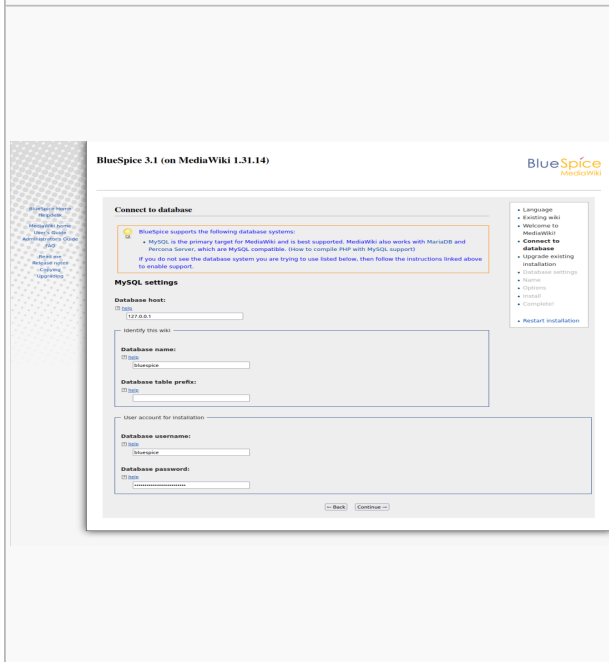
BlueSpice 3.1 (on MediaWiki 1.31.14)

BlueSpice MediaWiki

BlueSpice Home
Helpdesk
MediaWiki home
User's Guide
Administrator's Guide
FAQ
Read me
Release notes
Copying
Upgrading

Connect to database

BlueSpice supports the following database systems:

- MySQL is the primary target for MediaWiki and is best supported. MediaWiki also works with MariaDB and Percona Server, which are MySQL compatible. (How to compile PHP with MySQL support)

If you do not see the database system you are trying to use listed below, then follow the instructions linked above to enable support.

MySQL settings

Database host:
[?] help
127.0.0.1

Identify this wiki

Database name:
[?] help
bluespice

Database table prefix:
[?] help

User account for installation

Database username:
[?] help
bluespice

Database password:
[?] help
••••••••••••••••••••

← Back  Continue →

- Language
- Existing wiki
- Welcome to MediaWiki!
- Connect to database
- Upgrade existing installation
- Database settings
- Name
- Options
- Install
- Complete!

- Restart installation